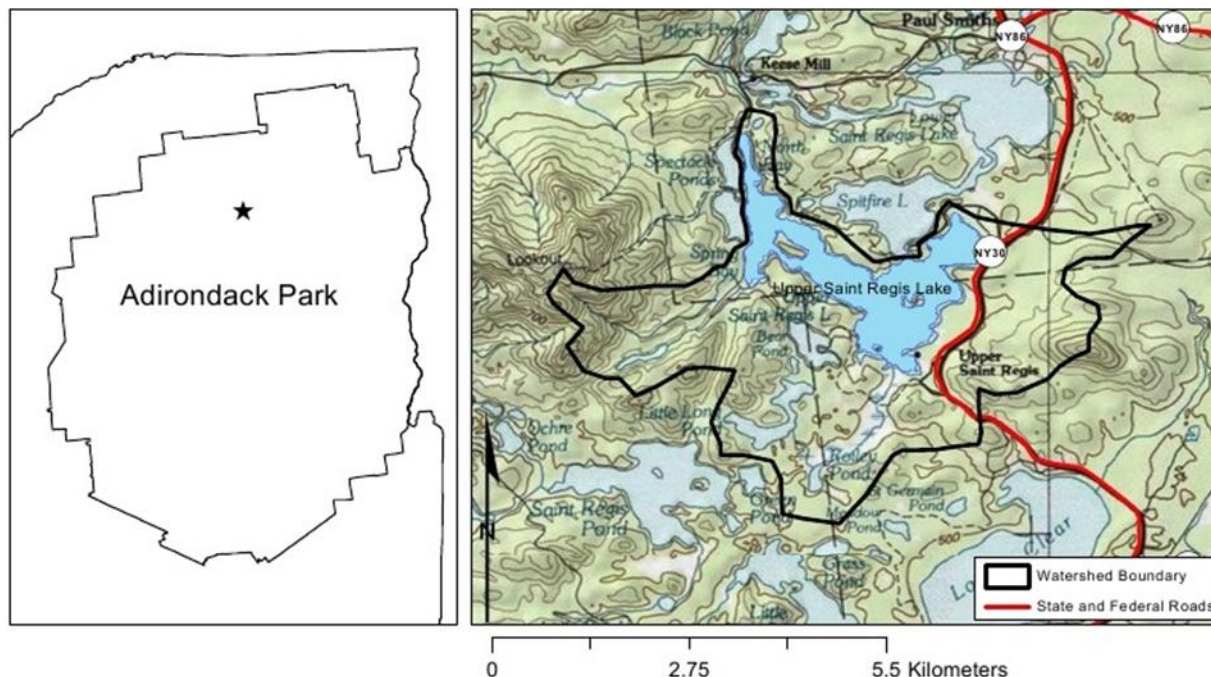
Adirondack Park

Paul Smiths
NY86
NY86
Black Pond
Keese Mill
Lower Saint Regis Lake
North Bay
Spectacle Ponds
Spitfire L
NY30
Lookout
Spitfire Bay
Upper Saint Regis Lake
Upper Saint Regis L
Bear Pond
Upper Saint Regis
Little Long Pond
Ochre Pond
Rollins Pond
St Germain Pond
Saint Regis Pond
Green Pond
Meadow Pond
Grass Pond
Little
Lower Clear
500
500
700
N

Watershed Boundary
State and Federal Roads

0
2.75
5.5 Kilometers